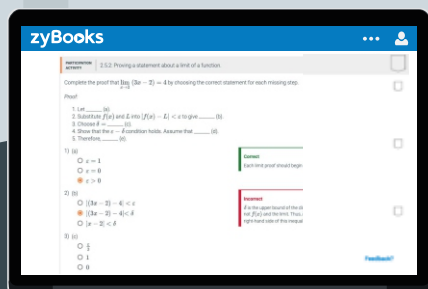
zyBooks

PARTICIPATION ACTIVITY 2.5.2: Proving a statement about a limit of a function.

Complete the proof that $\lim_{x\to 1}(3x-2)=4$ by choosing the correct statement for each missing step.

Proof

1. Let _____ (a).
2. Substitute $f(x)$ and $L$ into $|f(x)-L|<\epsilon$ to give _____ (b).
3. Choose $\delta=$ _____ (c).
4. Show that the $\epsilon-\delta$ condition holds. Assume that _____ (d).
5. Therefore, _____ (e).

1) (a)
$\epsilon=1$
$\epsilon=0$
$\epsilon>0$

Correct
Each limit proof should begin

2) (b)
$|(3x-2)-4|<x$
$|(3x-2)-4|<\delta$
$|x-2|<\delta$

Incorrect
$\delta$ is the upper bound of the di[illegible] but $f(x)$ and the limit. Thus, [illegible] right hand side of this inequa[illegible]

3) (c)
$\frac{\epsilon}{3}$
1
0

Feedback?